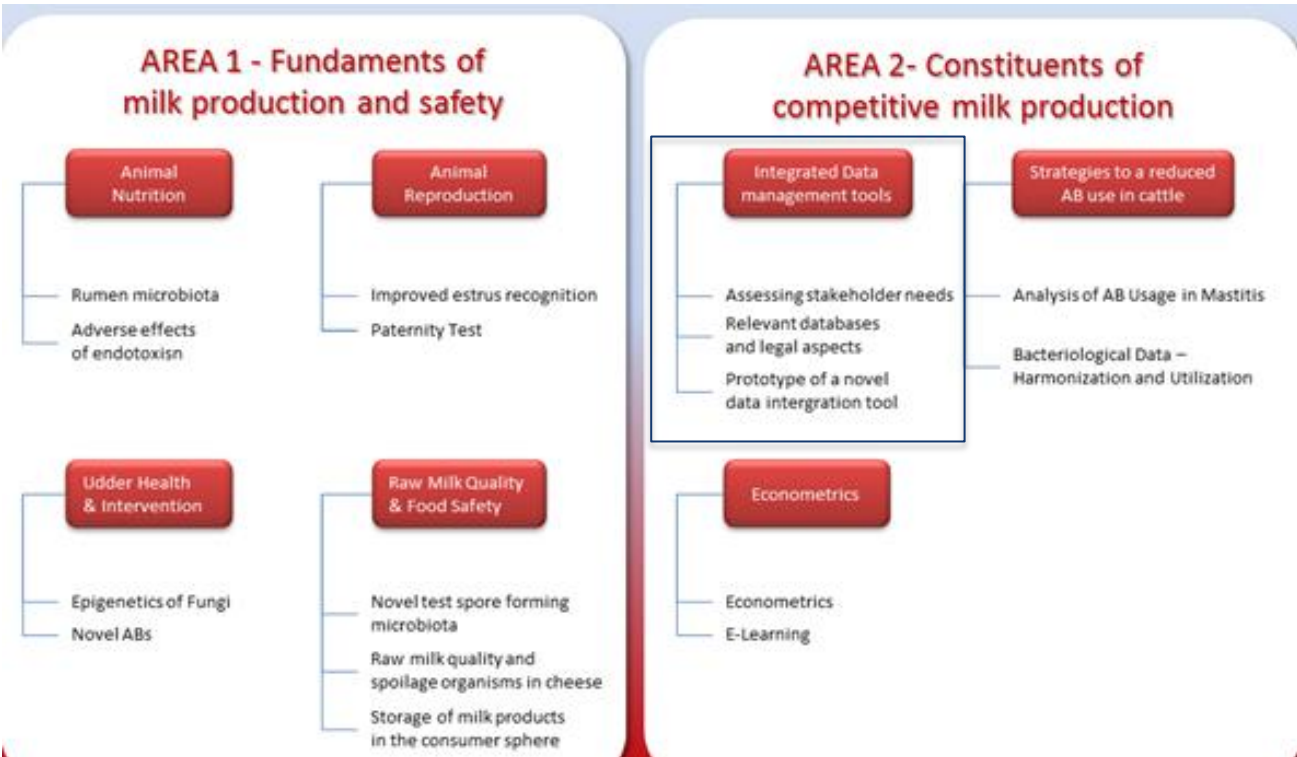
AREA 1 - Fundaments of milk production and safety

Animal Nutrition

Rumen microbiota

Adverse effects of endotoxisn

Animal Reproduction

Improved estrus recognition

Paternity Test

Udder Health & Intervention

Epigenetics of Fungi

Novel ABs

Raw Milk Quality & Food Safety

Novel test spore forming microbiota

Raw milk quality and spoilage organisms in cheese

Storage of milk products in the consumer sphere

AREA 2- Constituents of competitive milk production

Integrated Data management tools

Assessing stakeholder needs

Relevant databases and legal aspects

Prototype of a novel data intergration tool

Strategies to a reduced AB use in cattle

Analysis of AB Usage in Mastitis

Bacteriological Data – Harmonization and Utilization

Econometrics

Econometrics

E-Learning